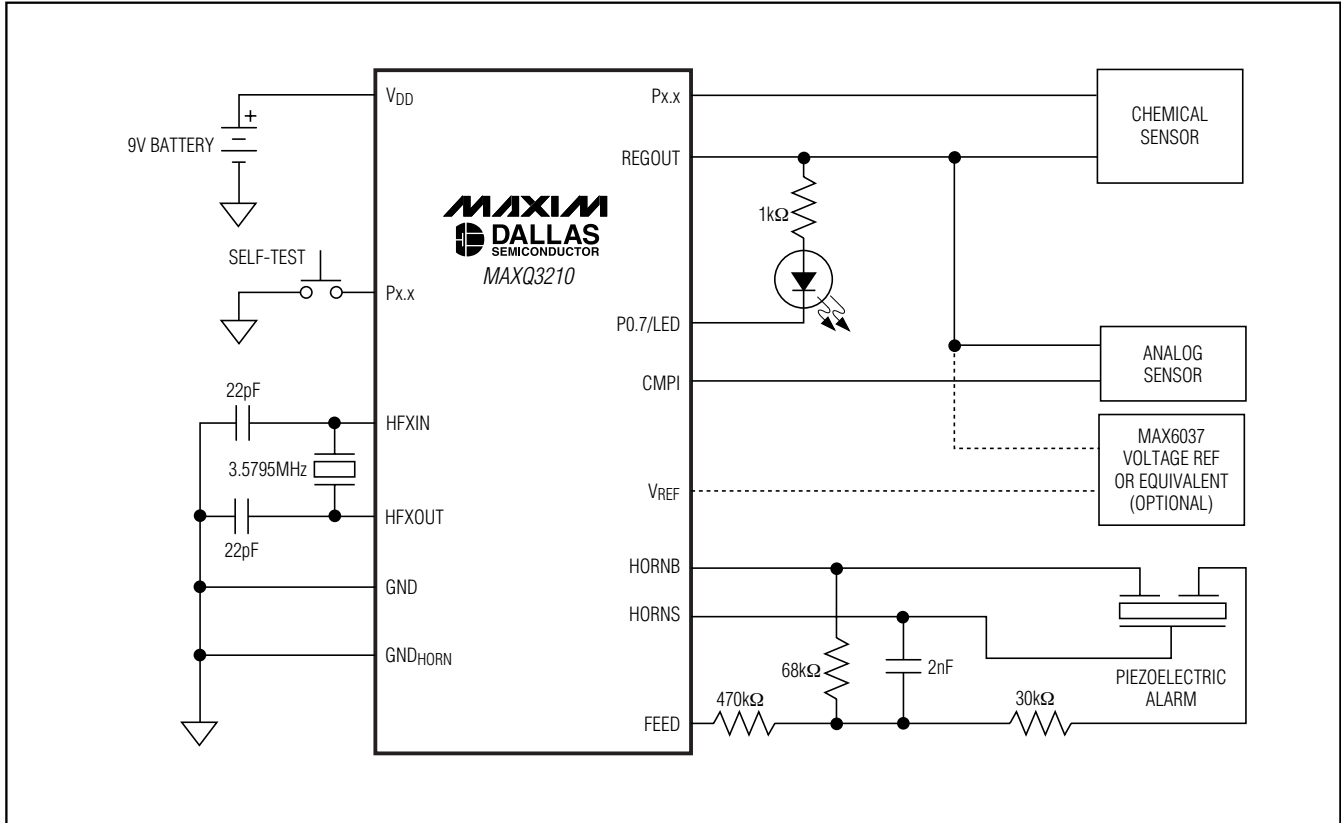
$V_{DD}$
+
9V BATTERY
MAXIM
DALLAS SEMICONDUCTOR
MAXQ3210
SELF-TEST
Px.x
22pF
HFXIN
3.5795MHz
HFXOUT
22pF
GND
$GND_{HORN}$
Px.x
REGOUT
1kΩ
P0.7/LED
CMPI
$V_{REF}$
HORNB
HORNS
FEED
470kΩ
68kΩ
2nF
30kΩ
CHEMICAL SENSOR
ANALOG SENSOR
MAX6037 VOLTAGE REF OR EQUIVALENT (OPTIONAL)
PIEZOELECTRIC ALARM